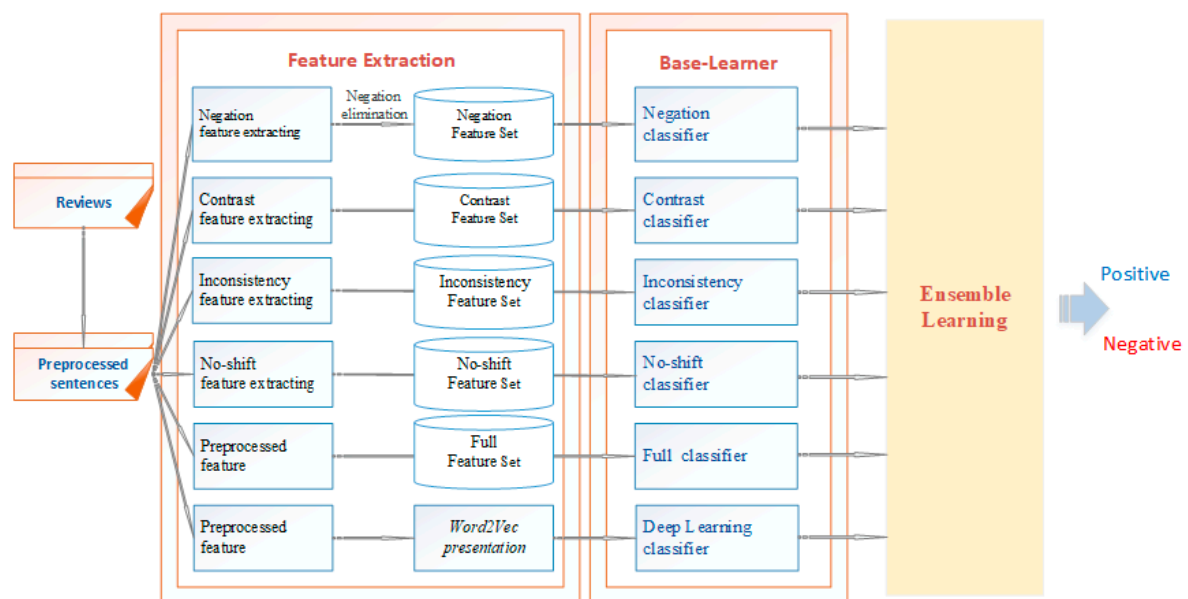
Feature Extraction

Base-Learner

Reviews

Preprocessed sentences

Negation feature extracting

Negation elimination

Negation Feature Set

Negation classifier

Contrast feature extracting

Contrast Feature Set

Contrast classifier

Inconsistency feature extracting

Inconsistency Feature Set

Inconsistency classifier

No-shift feature extracting

No-shift Feature Set

No-shift classifier

Preprocessed feature

Full Feature Set

Full classifier

Preprocessed feature

Word2Vec presentation

Deep Learning classifier

Ensemble Learning

Positive

Negative